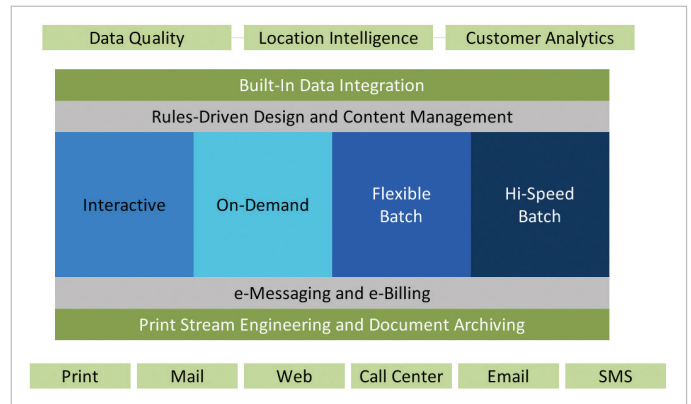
Data Quality
Location Intelligence
Customer Analytics

Built-In Data Integration

Rules-Driven Design and Content Management

Interactive
On-Demand
Flexible Batch
Hi-Speed Batch

e-Messaging and e-Billing

Print Stream Engineering and Document Archiving

Print
Mail
Web
Call Center
Email
SMS